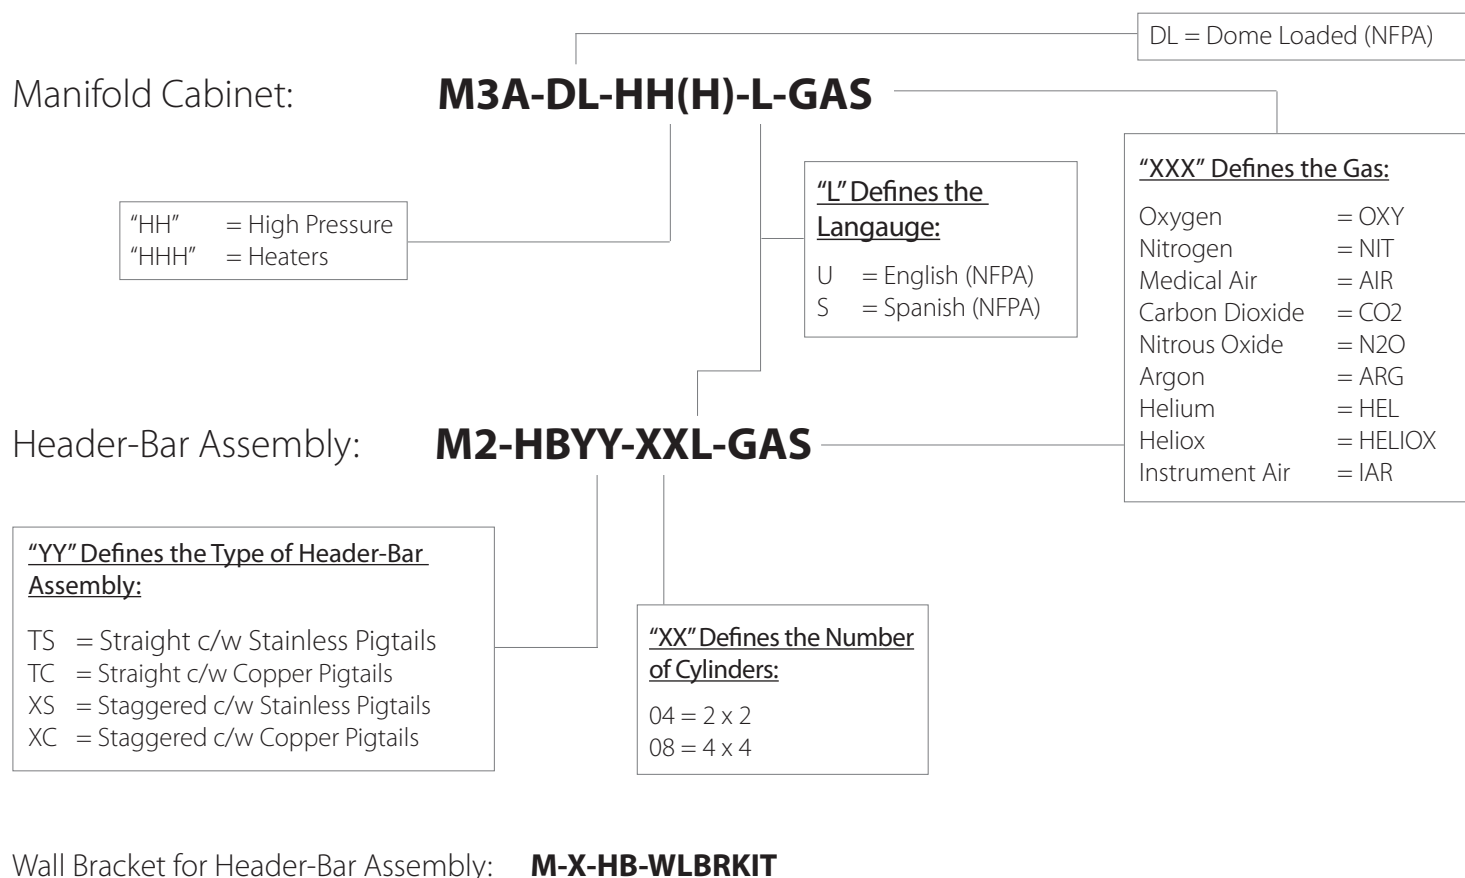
DL = Dome Loaded (NFPA)

Manifold Cabinet: **M3A-DL-HH(H)-L-GAS**

"HH" = High Pressure
"HHH" = Heaters

"L" Defines the Langauge:

U = English (NFPA)
S = Spanish (NFPA)

"XXX" Defines the Gas:

| | |
|---|---|
| Oxygen | = OXY |
| Nitrogen | = NIT |
| Medical Air | = AIR |
| Carbon Dioxide | = CO2 |
| Nitrous Oxide | = N2O |
| Argon | = ARG |
| Helium | = HEL |
| Heliox | = HELIOX |
| Instrument Air | = IAR |

Header-Bar Assembly: **M2-HBYY-XXL-GAS**

"YY" Defines the Type of Header-Bar Assembly:

TS = Straight c/w Stainless Pigtails
TC = Straight c/w Copper Pigtails
XS = Staggered c/w Stainless Pigtails
XC = Staggered c/w Copper Pigtails

"XX" Defines the Number of Cylinders:

04 = 2 x 2
08 = 4 x 4

Wall Bracket for Header-Bar Assembly: **M-X-HB-WLBRKIT**